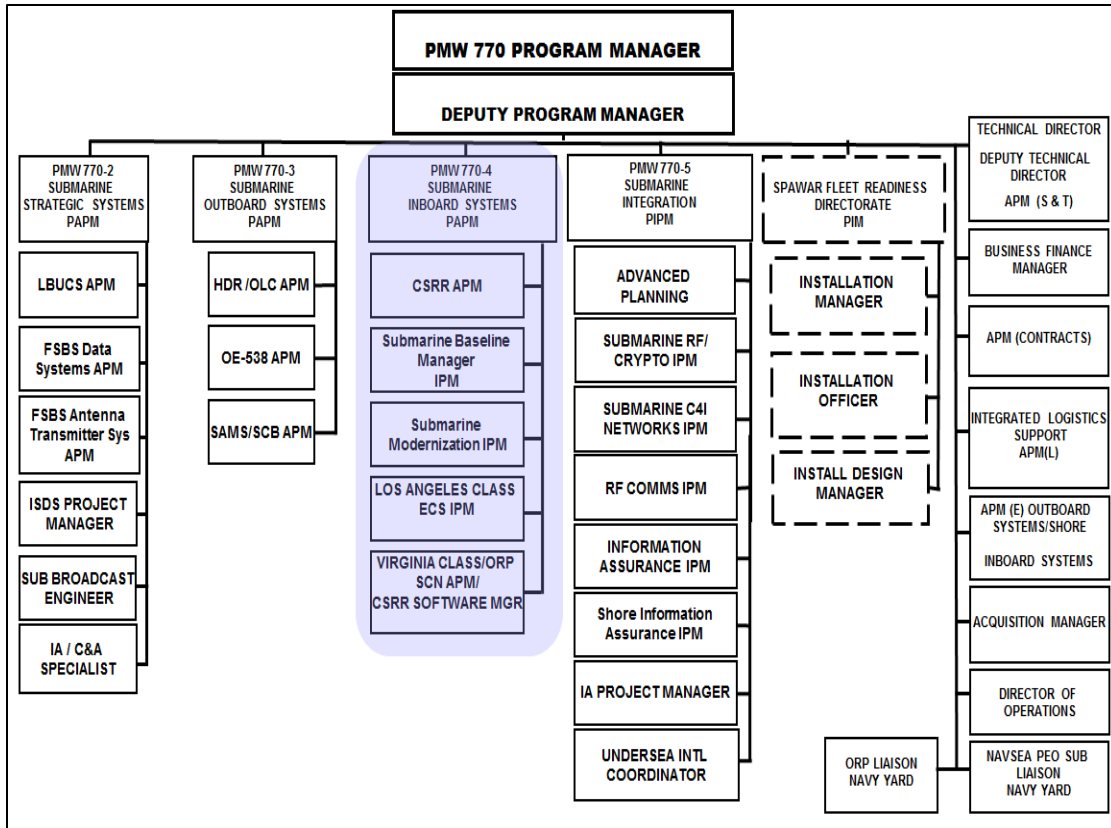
PMW 770 PROGRAM MANAGER

DEPUTY PROGRAM MANAGER

PMW770-2
SUBMARINE
STRATEGIC SYSTEMS
PAPM

LBUCS APM

FSBS Data Systems APM

FSBS Antenna Transmitter Sys APM

ISDS PROJECT MANAGER

SUB BROADCAST ENGINEER

IA / C&A SPECIALIST

PMW770-3
SUBMARINE
OUTBOARD SYSTEMS
PAPM

HDR /OLC APM

OE-538 APM

SAMS/SCB APM

PMW770-4
SUBMARINE
INBOARD SYSTEMS
PAPM

CSRR APM

Submarine Baseline Manager IPM

Submarine Modernization IPM

LOS ANGELES CLASS ECS IPM

VIRGINIA CLASS/ORP SCN APM/ CSRR SOFTWARE MGR

PMW770-5
SUBMARINE
INTEGRATION
PIPM

ADVANCED PLANNING

SUBMARINE RF/ CRYPTO IPM

SUBMARINE C4I NETWORKS IPM

RF COMMS IPM

INFORMATION ASSURANCE IPM

Shore Information Assurance IPM

IA PROJECT MANAGER

UNDERSEA INTL COORDINATOR

SPAWAR FLEET READINESS DIRECTORATE PIM

INSTALLATION MANAGER

INSTALLATION OFFICER

INSTALL DESIGN MANAGER

TECHNICAL DIRECTOR
DEPUTY TECHNICAL DIRECTOR
APM (S & T)

BUSINESS FINANCE MANAGER

APM (CONTRACTS)

INTEGRATED LOGISTICS SUPPORT APM(L)

APM (E) OUTBOARD SYSTEMS/SHORE
INBOARD SYSTEMS

ACQUISITION MANAGER

DIRECTOR OF OPERATIONS

ORP LIAISON NAVY YARD

NAVSEA PEO SUB LIAISON NAVY YARD